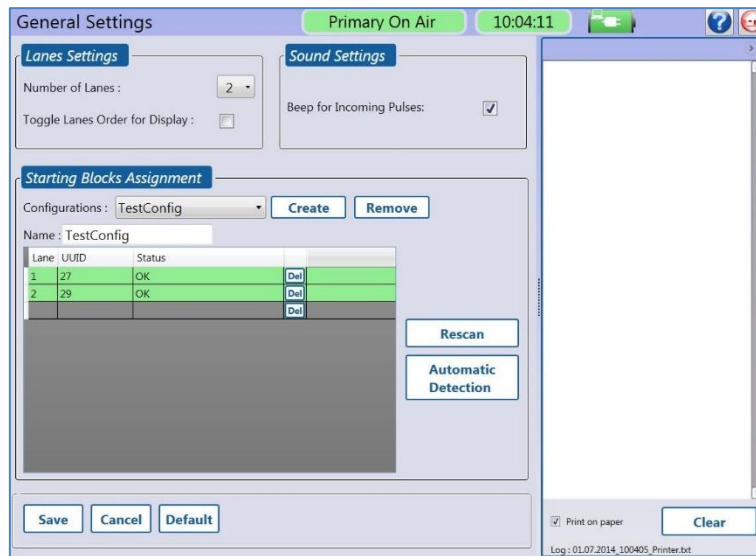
General Settings

Primary On Air

10:04:11

Lanes Settings

Number of Lanes : 2

Toggle Lanes Order for Display :

Sound Settings

Beep for Incoming Pulses:

Starting Blocks Assignment

Configurations : TestConfig

Create

Remove

Name : TestConfig

| Lane | UUID | Status | |
|---|---|---|---|
| 1 | 27 | OK | Del |
| 2 | 29 | OK | Del |
| | | | Del |

Rescan

Automatic Detection

Save

Cancel

Default

Print on paper

Clear

Log : 01.07.2014_100405_Printer.txt